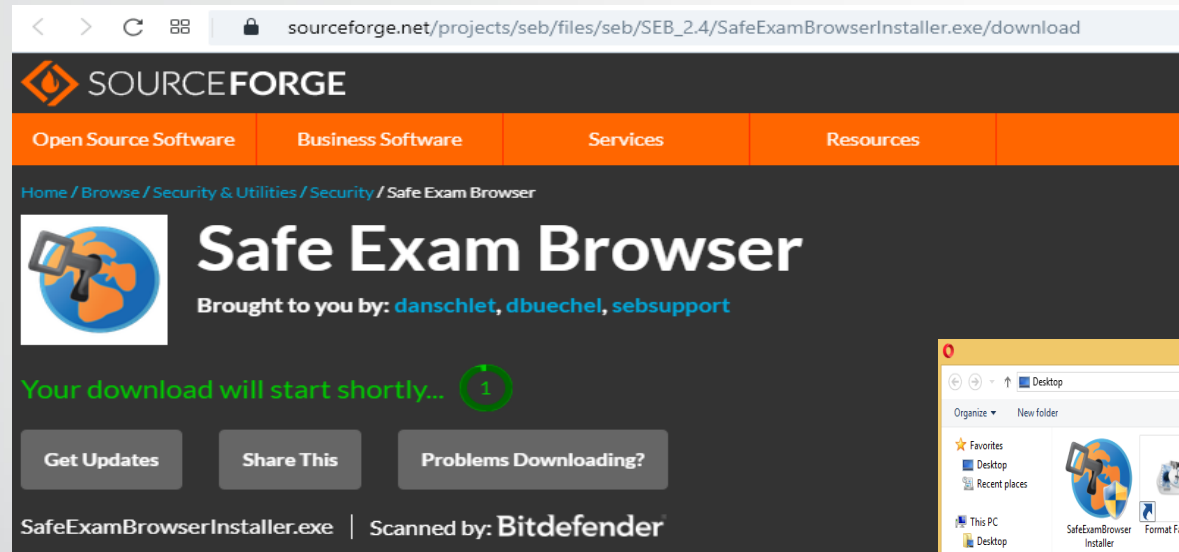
sourceforge.net/projects/seb/files/seb/SEB_2.4/SafeExamBrowserInstaller.exe/download

SOURCEFORGE

Open Source Software | Business Software | Services | Resources

Home / Browse / Security & Utilities / Security / Safe Exam Browser

Safe Exam Browser

Brought to you by: danschlet, dbuechel, sebsupport

Your download will start shortly... 1

Get Updates | Share This | Problems Downloading?

SafeExamBrowserInstaller.exe | Scanned by: Bitdefender

Desktop
Organize ▾ New folder
Favorites
Desktop
Recent places
This PC
Desktop
SafeExamBrowser Installer
Format Fa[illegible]